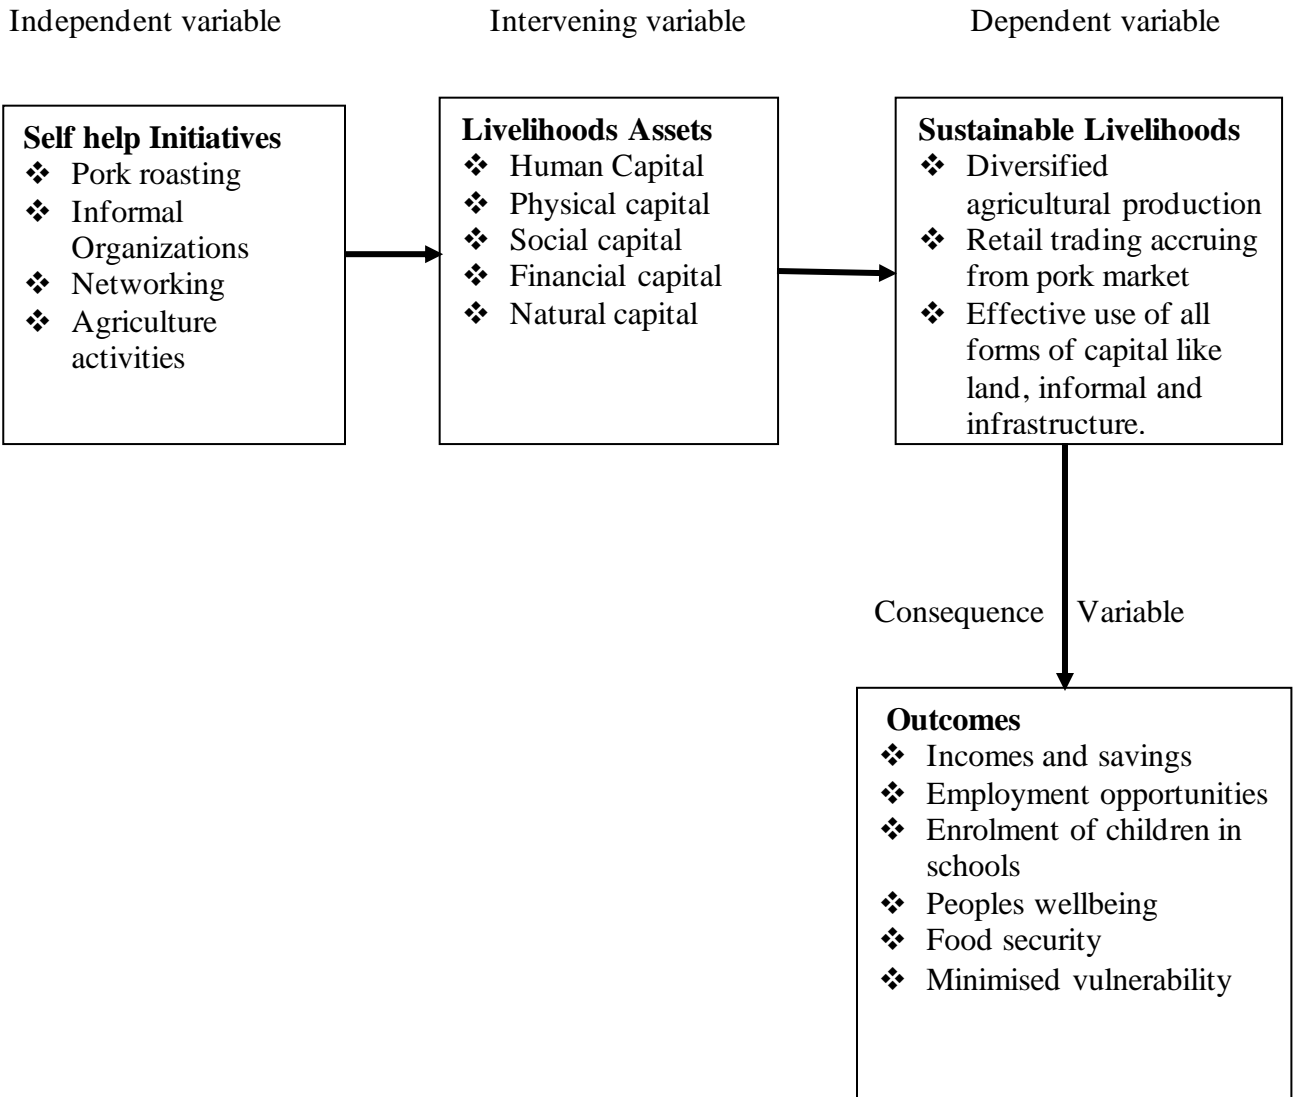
Independent variable

Intervening variable

Dependent variable

**Self help Initiatives**
❖ Pork roasting
❖ Informal Organizations
❖ Networking
❖ Agriculture activities

**Livelihoods Assets**
❖ Human Capital
❖ Physical capital
❖ Social capital
❖ Financial capital
❖ Natural capital

**Sustainable Livelihoods**
❖ Diversified agricultural production
❖ Retail trading accruing from pork market
❖ Effective use of all forms of capital like land, informal and infrastructure.

Consequence Variable

**Outcomes**
❖ Incomes and savings
❖ Employment opportunities
❖ Enrolment of children in schools
❖ Peoples wellbeing
❖ Food security
❖ Minimised vulnerability